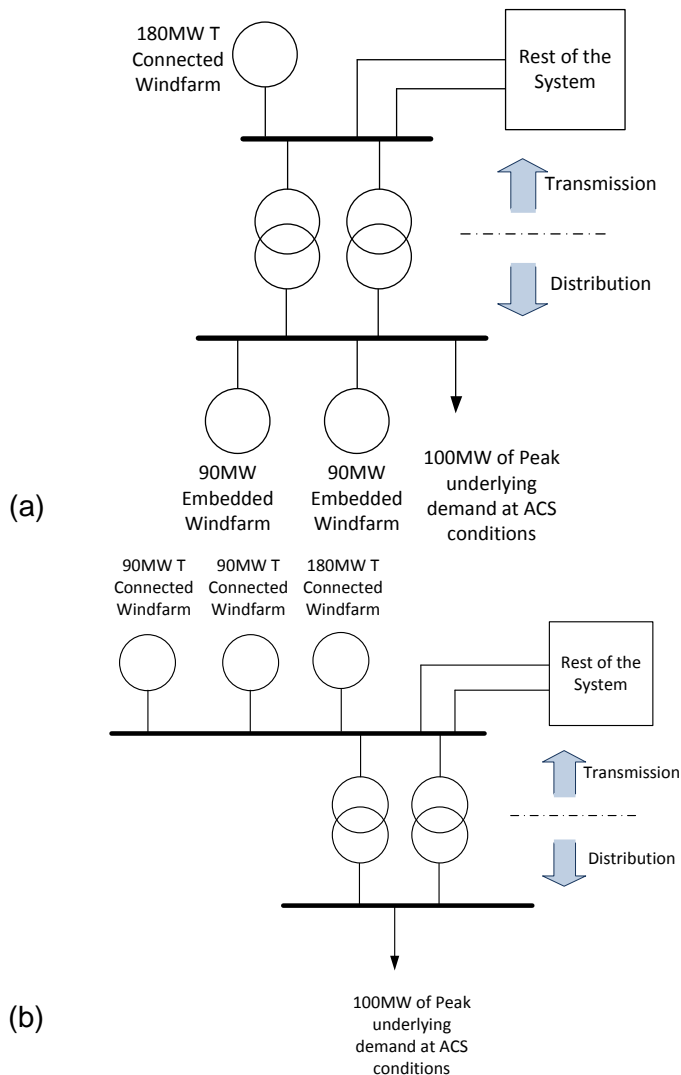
180MW T Connected Windfarm

Rest of the System

Transmission

Distribution

90MW Embedded Windfarm

90MW Embedded Windfarm

100MW of Peak underlying demand at ACS conditions

(a)

90MW T Connected Windfarm

90MW T Connected Windfarm

180MW T Connected Windfarm

Rest of the System

Transmission

Distribution

100MW of Peak underlying demand at ACS conditions

(b)